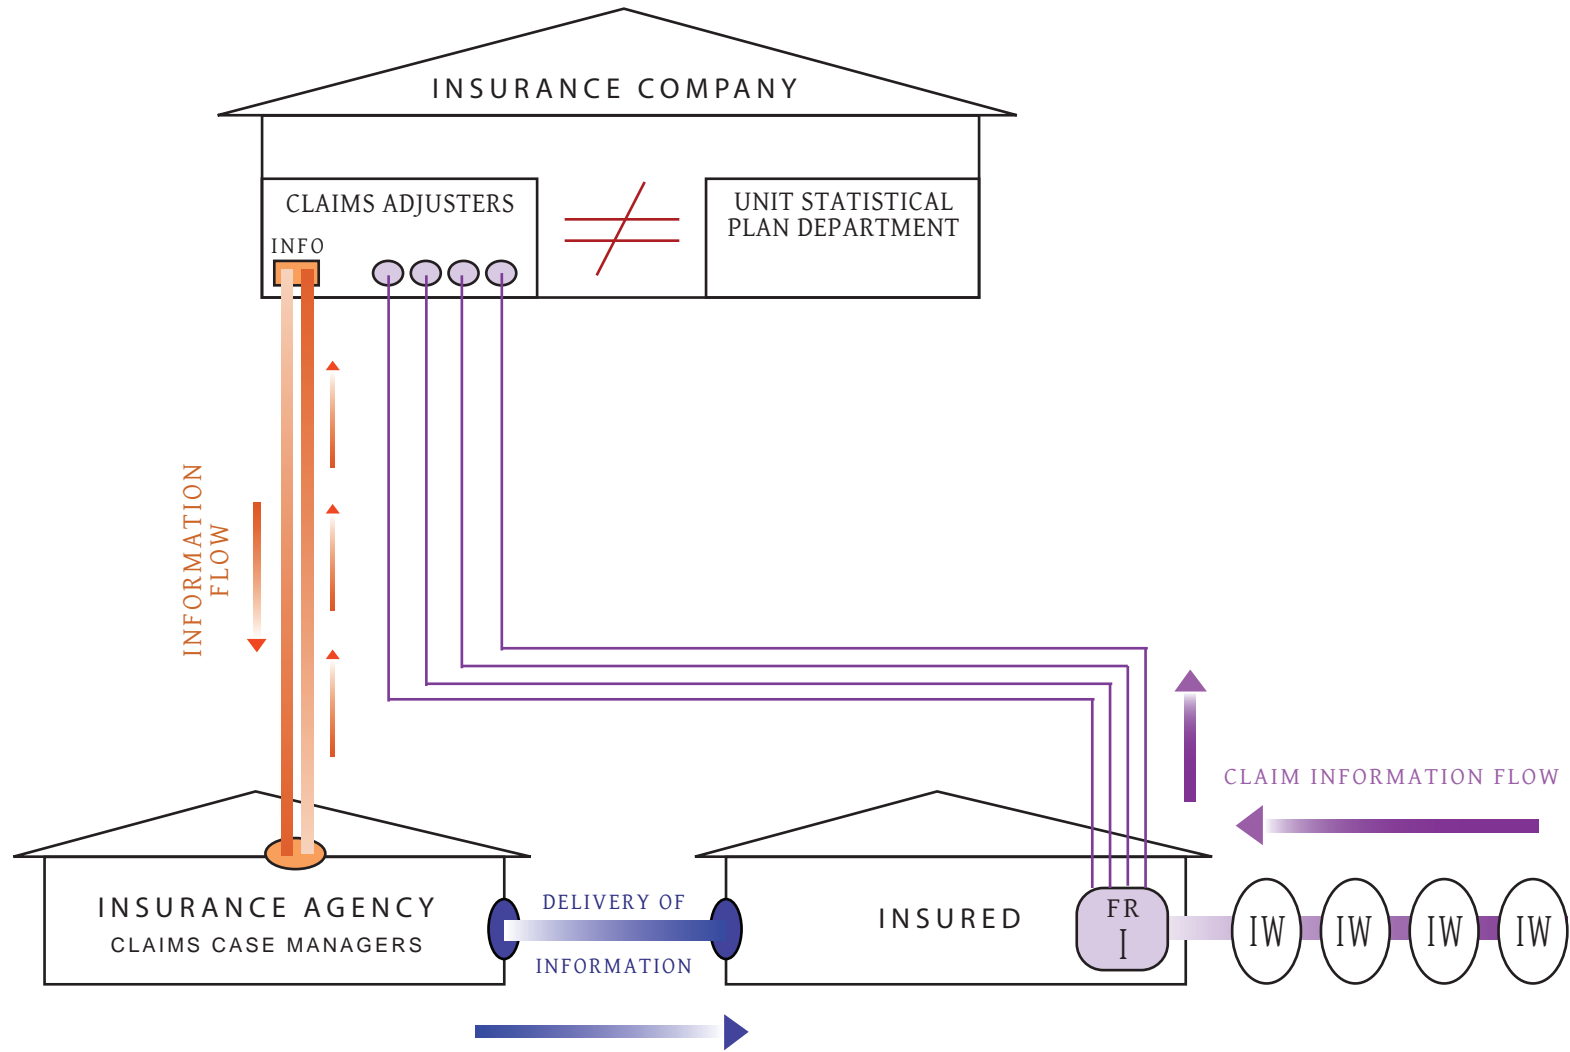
INSURANCE COMPANY

CLAIMS ADJUSTERS

INFO

UNIT STATISTICAL PLAN DEPARTMENT

INFORMATION FLOW

CLAIM INFORMATION FLOW

INSURANCE AGENCY
CLAIMS CASE MANAGERS

DELIVERY OF INFORMATION

INSURED

FR
I

IW

IW

IW

IW